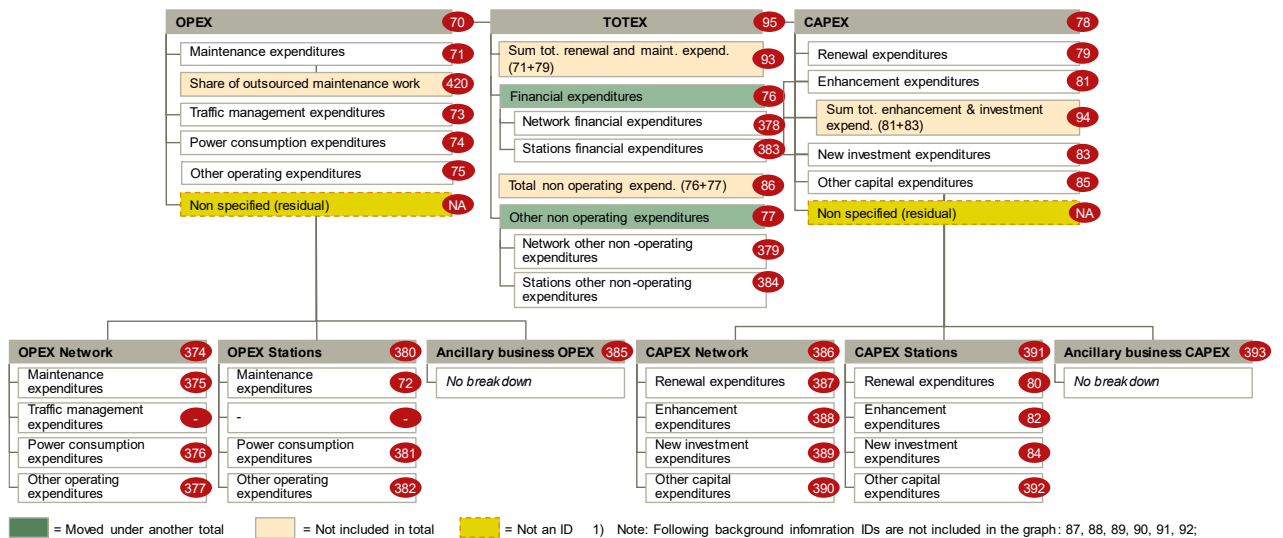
OPEX 70

Maintenance expenditures 71

Share of outsourced maintenance work 420

Traffic management expenditures 73

Power consumption expenditures 74

Other operating expenditures 75

Non specified (residual) NA

TOTEX 95

Sum tot. renewal and maint. expend. (71+79) 93

Financial expenditures 76

Network financial expenditures 378

Stations financial expenditures 383

Total non operating expend. (76+77) 86

Other non operating expenditures 77

Network other non -operating expenditures 379

Stations other non-operating expenditures 384

CAPEX 78

Renewal expenditures 79

Enhancement expenditures 81

Sum tot. enhancement & investment expend. (81+83) 94

New investment expenditures 83

Other capital expenditures 85

Non specified (residual) NA

OPEX Network 374

Maintenance expenditures 375

Traffic management expenditures -

Power consumption expenditures 376

Other operating expenditures 377

OPEX Stations 380

Maintenance expenditures 72

- -

Power consumption expenditures 381

Other operating expenditures 382

Ancillary business OPEX 385

No breakdown

CAPEX Network 386

Renewal expenditures 387

Enhancement expenditures 388

New investment expenditures 389

Other capital expenditures 390

CAPEX Stations 391

Renewal expenditures 80

Enhancement expenditures 82

New investment expenditures 84

Other capital expenditures 392

Ancillary business CAPEX 393

No breakdown

= Moved under another total

= Not included in total

= Not an ID

1) Note: Following background infomration IDs are not included in the graph: 87, 88, 89, 90, 91, 92;